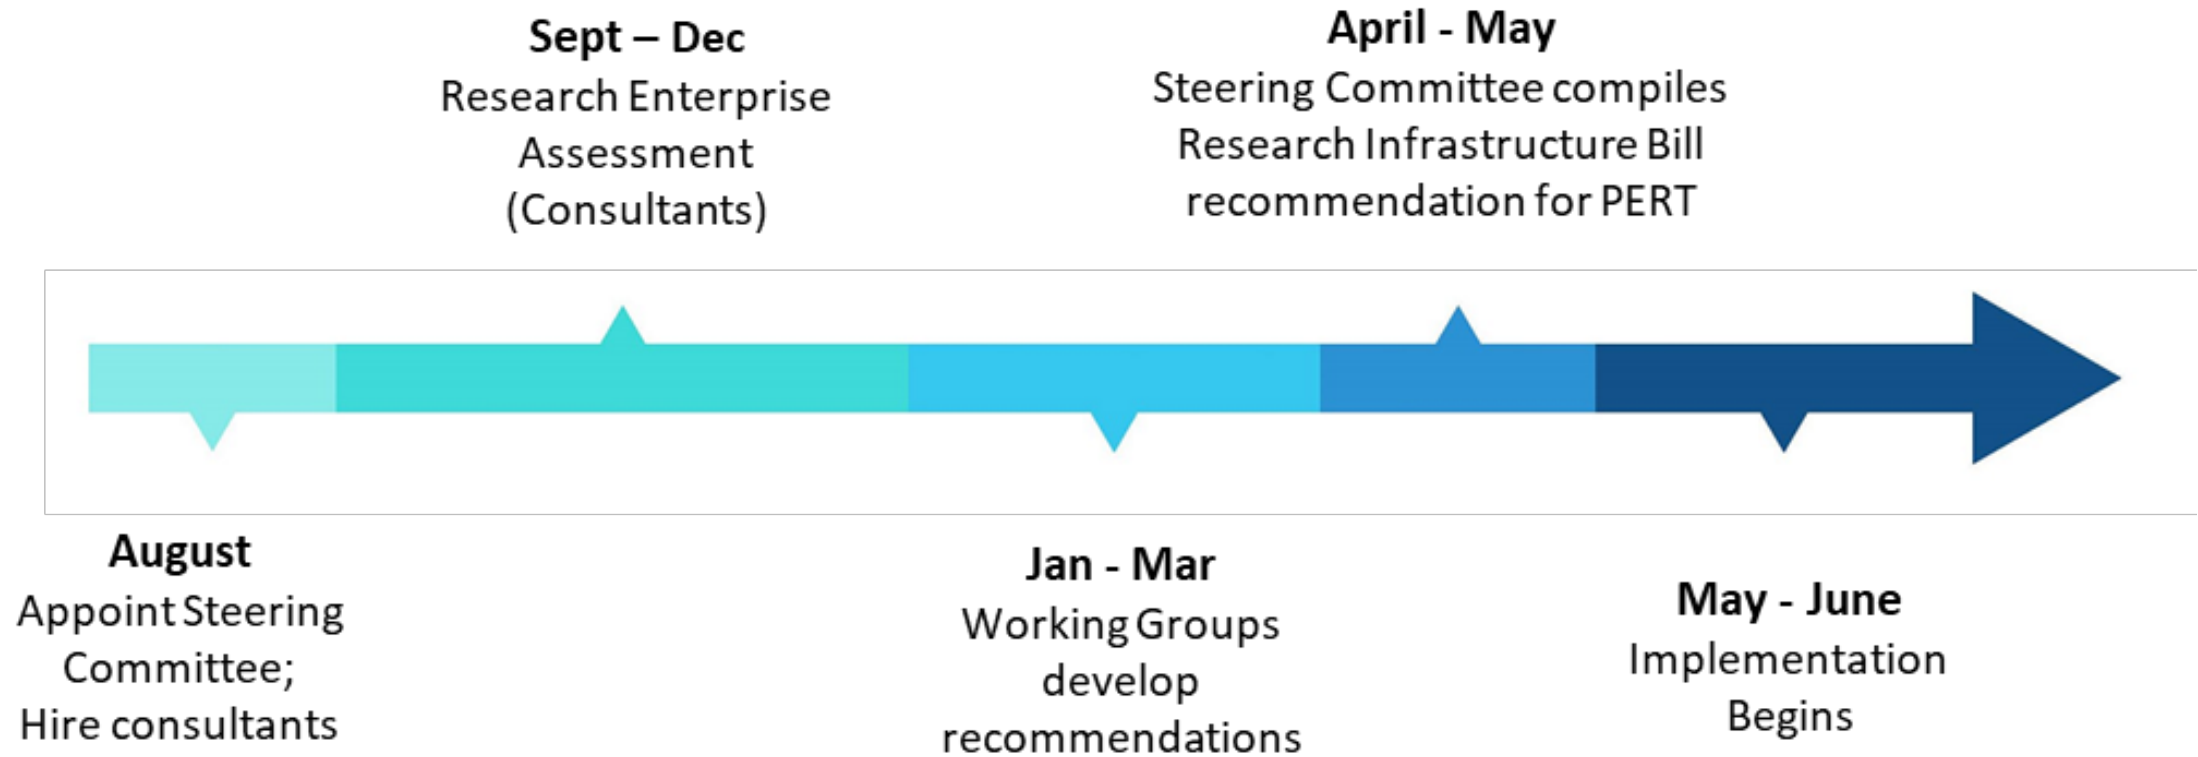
Sept – Dec
Research Enterprise Assessment (Consultants)

April - May
Steering Committee compiles Research Infrastructure Bill recommendation for PERT

August
Appoint Steering Committee; Hire consultants

Jan - Mar
Working Groups develop recommendations

May - June
Implementation Begins